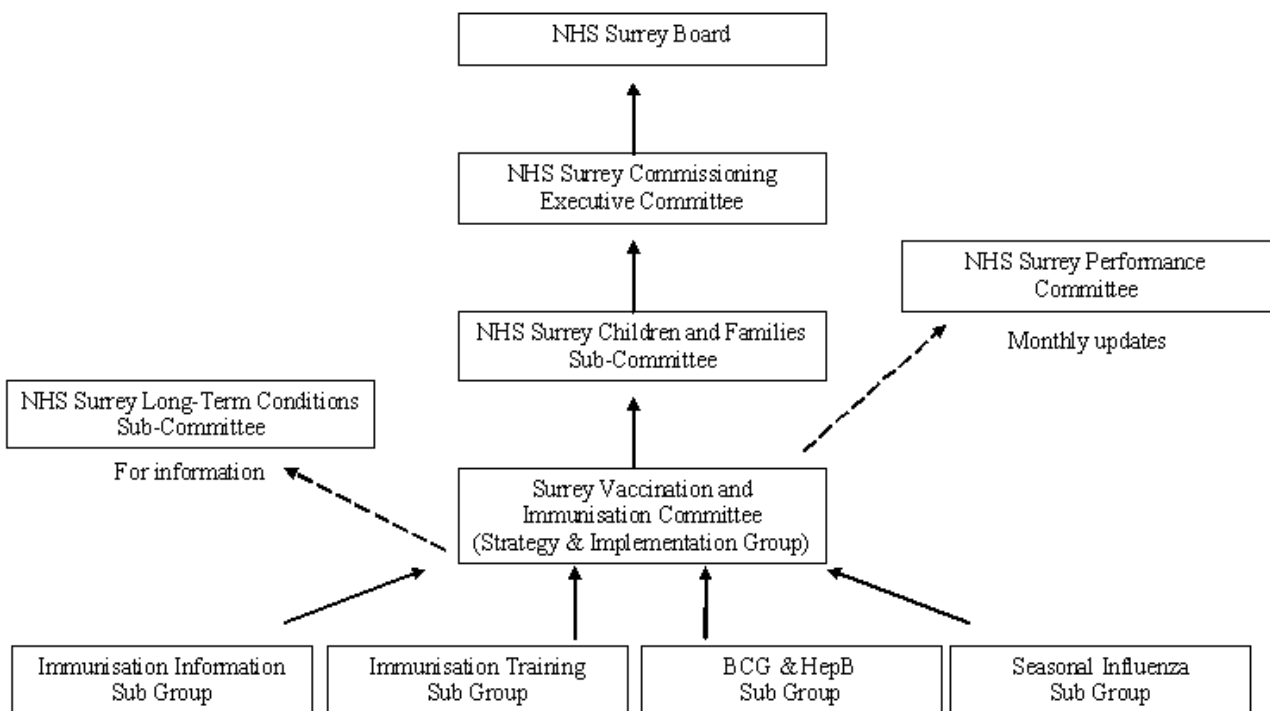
NHS Surrey Board

NHS Surrey Commissioning Executive Committee

NHS Surrey Performance Committee

Monthly updates

NHS Surrey Children and Families Sub-Committee

NHS Surrey Long-Term Conditions Sub-Committee

For information

Surrey Vaccination and Immunisation Committee (Strategy & Implementation Group)

Immunisation Information Sub Group

Immunisation Training Sub Group

BCG & HepB Sub Group

Seasonal Influenza Sub Group